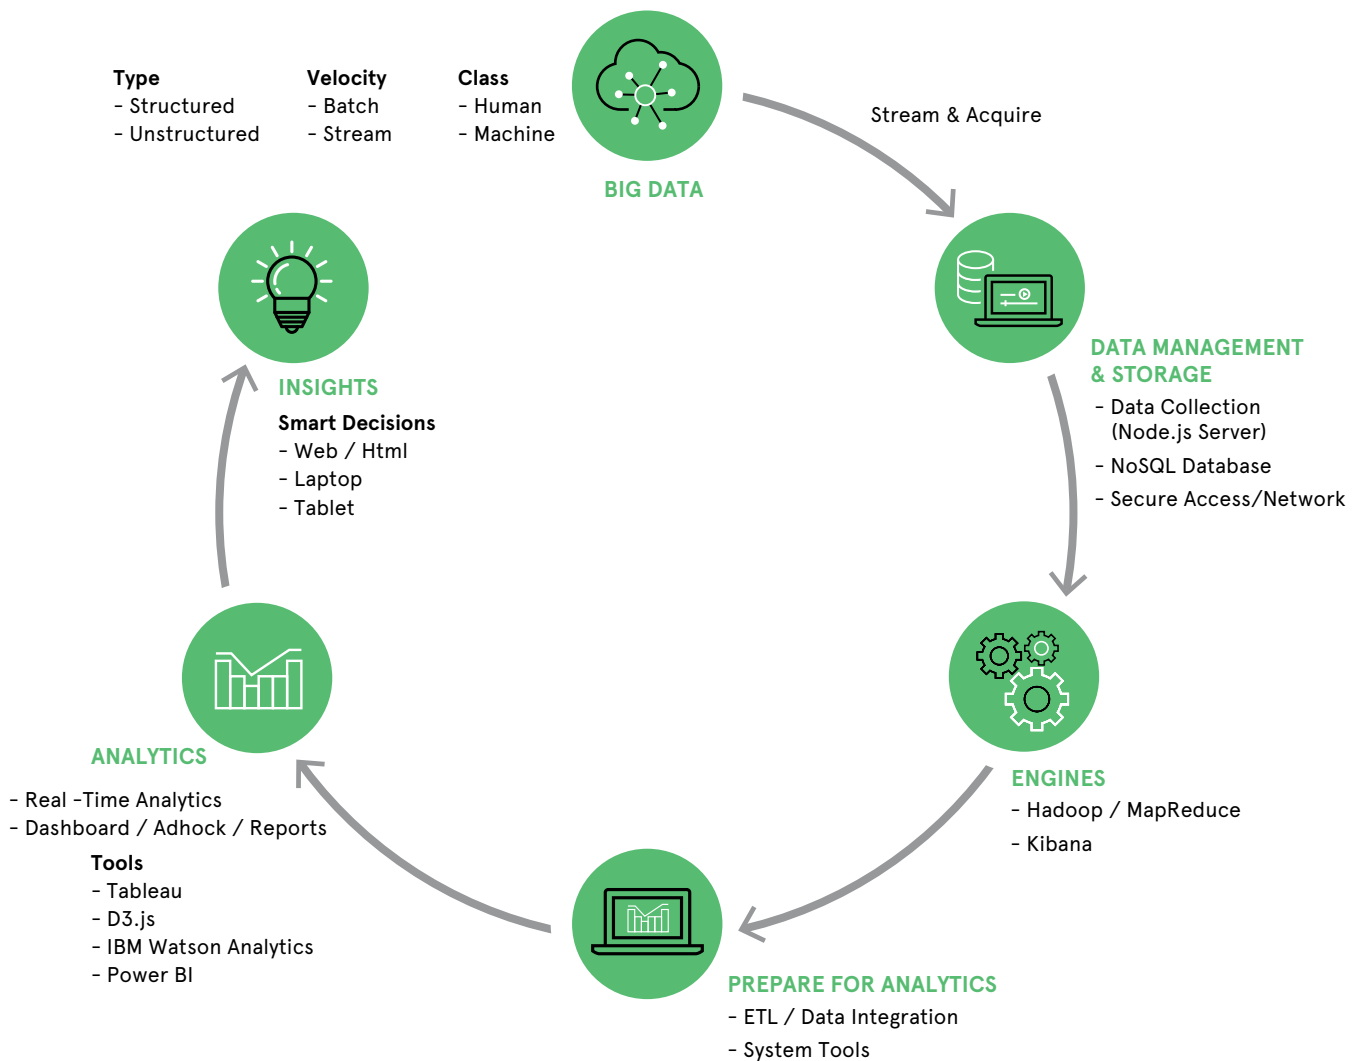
Type
- Structured
- Unstructured

Velocity
- Batch
- Stream

Class
- Human
- Machine

BIG DATA

Stream & Acquire

DATA MANAGEMENT & STORAGE
- Data Collection (Node.js Server)
- NoSQL Database
- Secure Access/Network

ENGINES
- Hadoop / MapReduce
- Kibana

PREPARE FOR ANALYTICS
- ETL / Data Integration
- System Tools

ANALYTICS
- Real -Time Analytics
- Dashboard / Adhock / Reports

Tools
- Tableau
- D3.js
- IBM Watson Analytics
- Power BI

INSIGHTS
Smart Decisions
- Web / Html
- Laptop
- Tablet